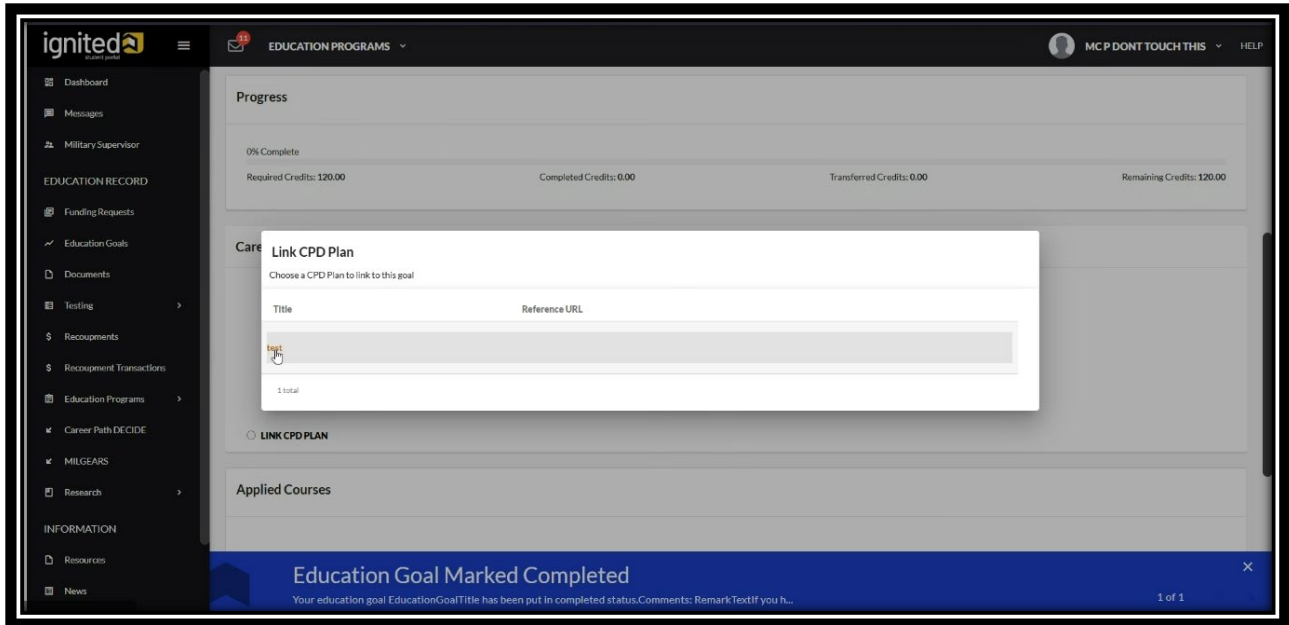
ignited
student portal

11

EDUCATION PROGRAMS

MC P DONT TOUCH THIS

HELP

Dashboard

Messages

Military Supervisor

EDUCATION RECORD

Funding Requests

Education Goals

Documents

Testing

Recoupments

Recoupment Transactions

Education Programs

Career Path DECIDE

MILGEARS

Research

INFORMATION

Resources

News

Progress

0% Complete

Required Credits: 120.00

Completed Credits: 0.00

Transferred Credits: 0.00

Remaining Credits: 120.00

Care

Link CPD Plan

Choose a CPD Plan to link to this goal

| Title | Reference URL |
|---|---|
| test | |

1 total

LINK CPD PLAN

Applied Courses

Education Goal Marked Completed

Your education goal EducationGoalTitle has been put in completed status.Comments: RemarkTextIf you h...

1 of 1